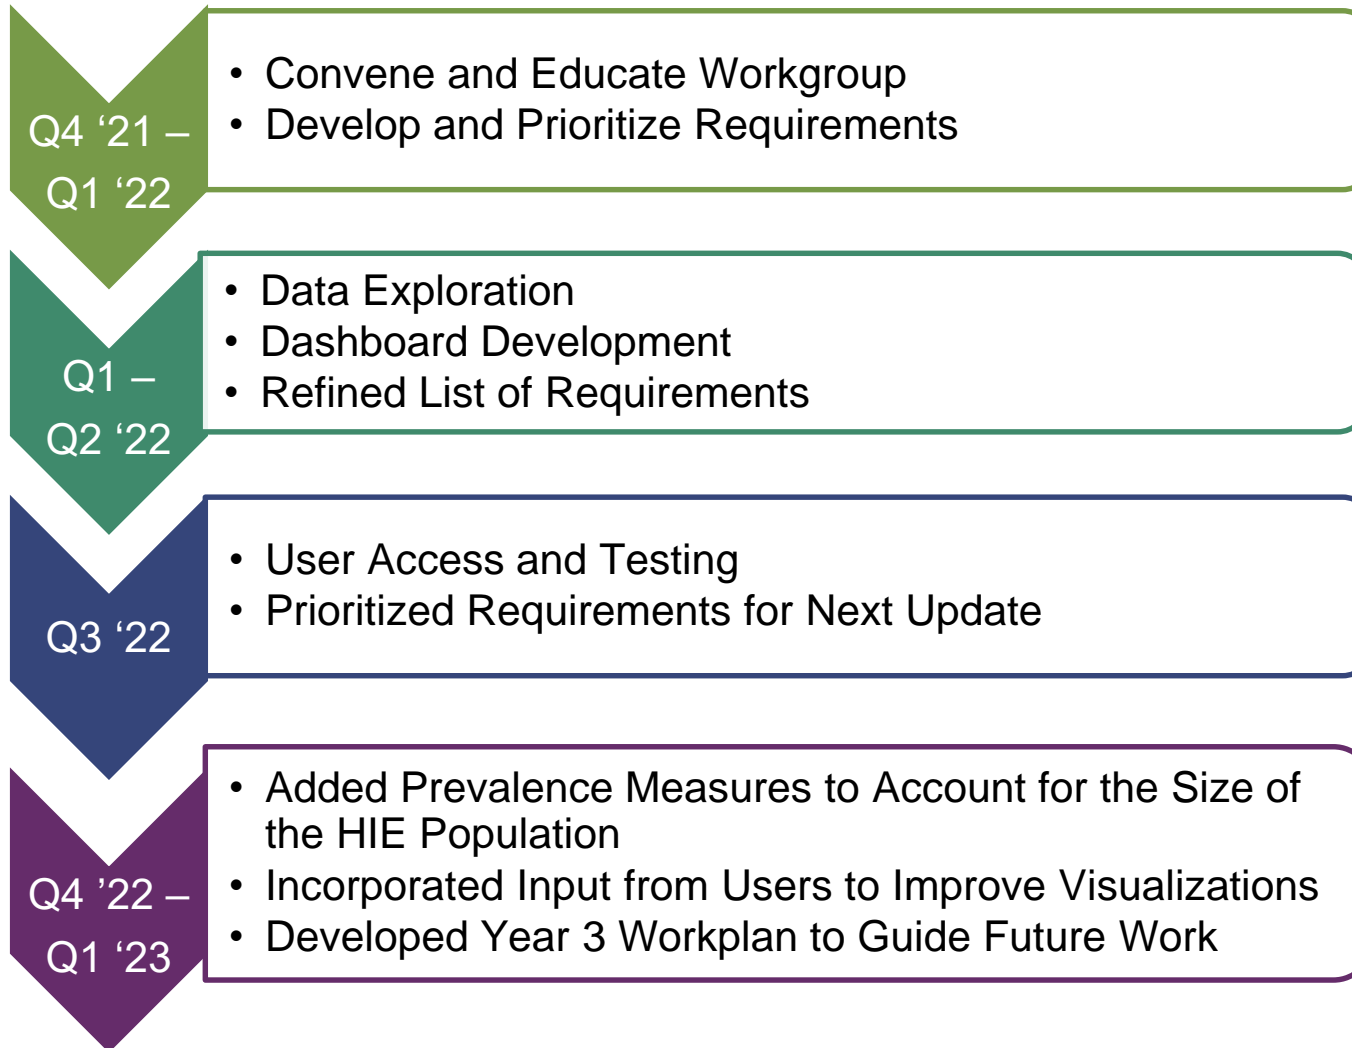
Q4 ‘21 – Q1 ‘22

• Convene and Educate Workgroup
• Develop and Prioritize Requirements

Q1 – Q2 ‘22

• Data Exploration
• Dashboard Development
• Refined List of Requirements

Q3 ‘22

• User Access and Testing
• Prioritized Requirements for Next Update

Q4 ’22 – Q1 ‘23

• Added Prevalence Measures to Account for the Size of the HIE Population
• Incorporated Input from Users to Improve Visualizations
• Developed Year 3 Workplan to Guide Future Work